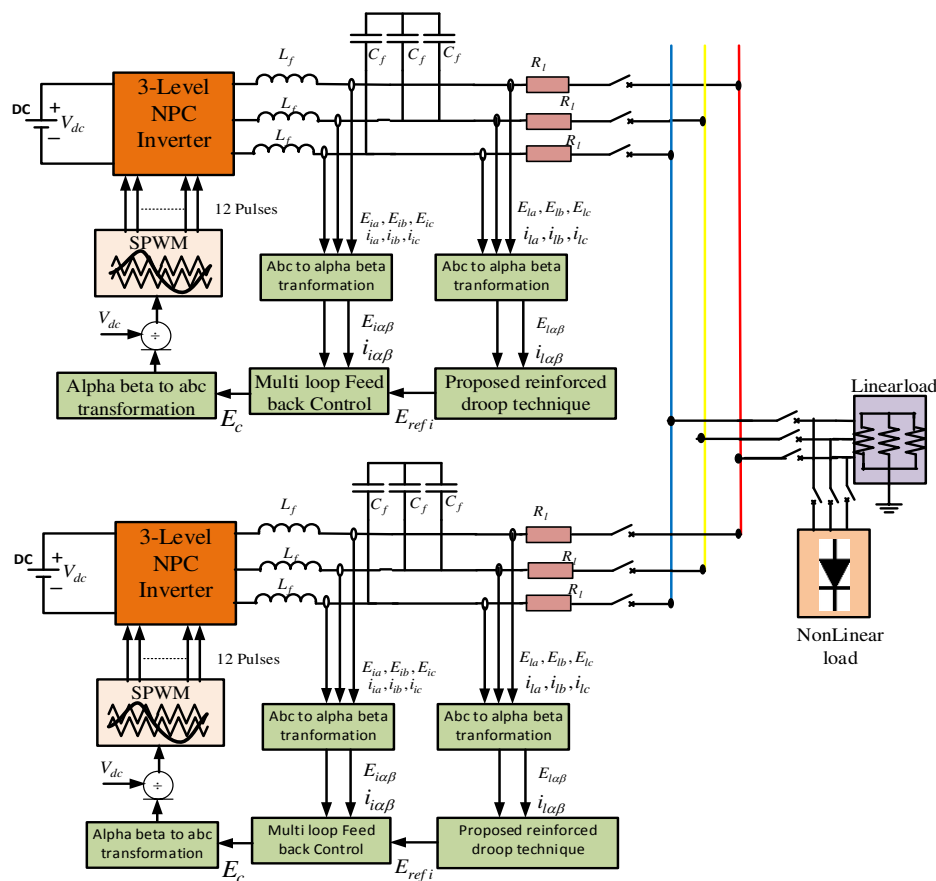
$L_f$
$C_f$ $C_f$ $C_f$
$R_l$
$L_f$
$R_l$
$L_f$
$R_l$
DC $+$ $V_{dc}$ $-$
3-Level NPC Inverter
12 Pulses
SPWM
$E_{ia}, E_{ib}, E_{ic}$
$i_{ia}, i_{ib}, i_{ic}$
$E_{la}, E_{lb}, E_{lc}$
$i_{la}, i_{lb}, i_{lc}$
Abc to alpha beta tranformation
Abc to alpha beta tranformation
$V_{dc}$
$\div$
$E_{i\alpha\beta}$
$i_{i\alpha\beta}$
$E_{l\alpha\beta}$
$i_{l\alpha\beta}$
Alpha beta to abc transformation
Multi loop Feed back Control
Proposed reinforced droop technique
$E_c$
$E_{ref\,i}$
Linearload
$L_f$
$C_f$ $C_f$ $C_f$
$R_l$
$L_f$
$R_l$
$L_f$
$R_l$
DC $+$ $V_{dc}$ $-$
3-Level NPC Inverter
NonLinear load
12 Pulses
SPWM
$E_{ia}, E_{ib}, E_{ic}$
$i_{ia}, i_{ib}, i_{ic}$
$E_{la}, E_{lb}, E_{lc}$
$i_{la}, i_{lb}, i_{lc}$
Abc to alpha beta tranformation
Abc to alpha beta tranformation
$V_{dc}$
$\div$
$E_{i\alpha\beta}$
$i_{i\alpha\beta}$
$E_{l\alpha\beta}$
$i_{l\alpha\beta}$
Alpha beta to abc transformation
Multi loop Feed back Control
Proposed reinforced droop technique
$E_c$
$E_{ref\,i}$